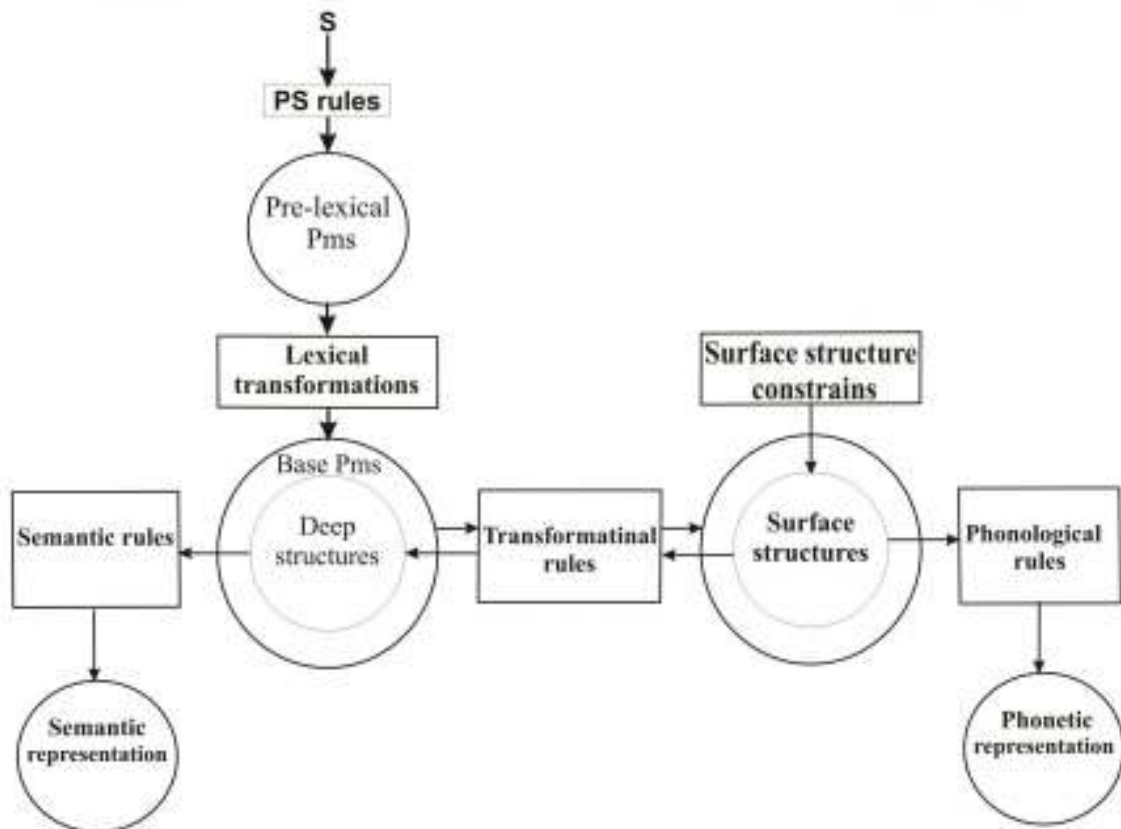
S

PS rules

Pre-lexical Pms

Lexical transformations

Surface structure constrains

Base Pms

Semantic rules

Deep structures

Transformatinal rules

Surface structures

Phonological rules

Semantic representation

Phonetic representation